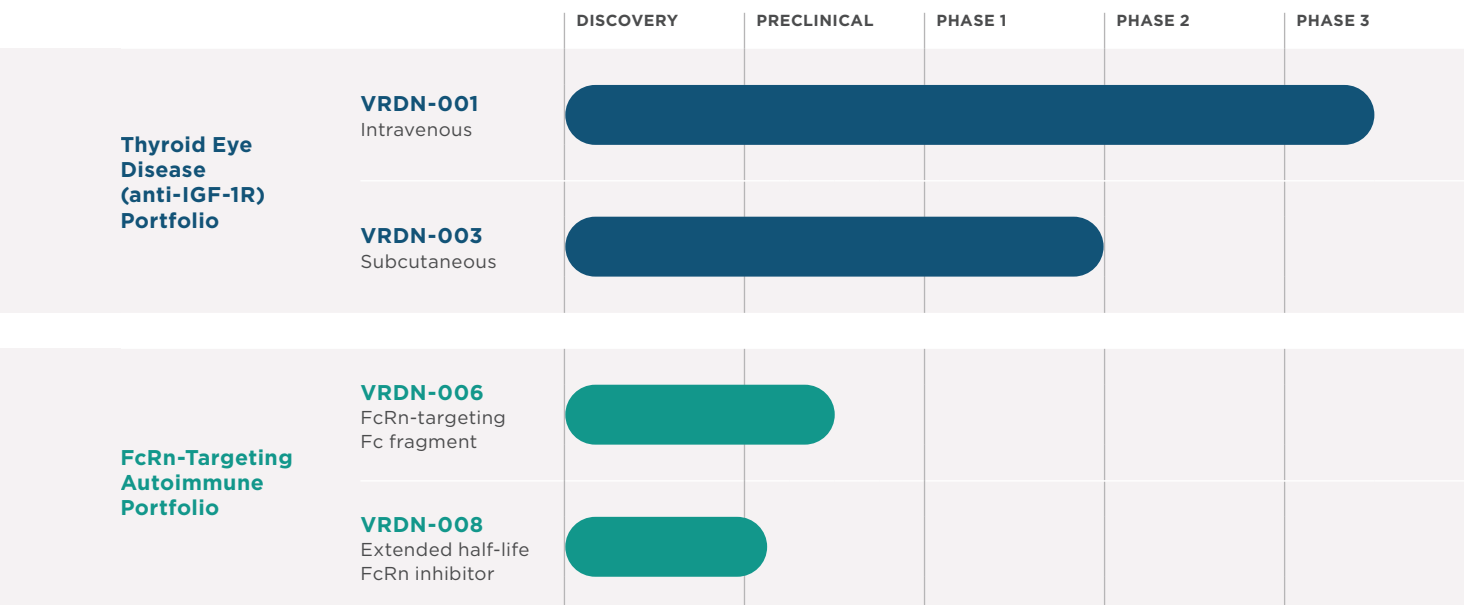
DISCOVERY PRECLINICAL PHASE 1 PHASE 2 PHASE 3

Thyroid Eye Disease (anti-IGF-1R) Portfolio

VRDN-001
Intravenous

VRDN-003
Subcutaneous

FcRn-Targeting Autoimmune Portfolio

VRDN-006
FcRn-targeting Fc fragment

VRDN-008
Extended half-life FcRn inhibitor